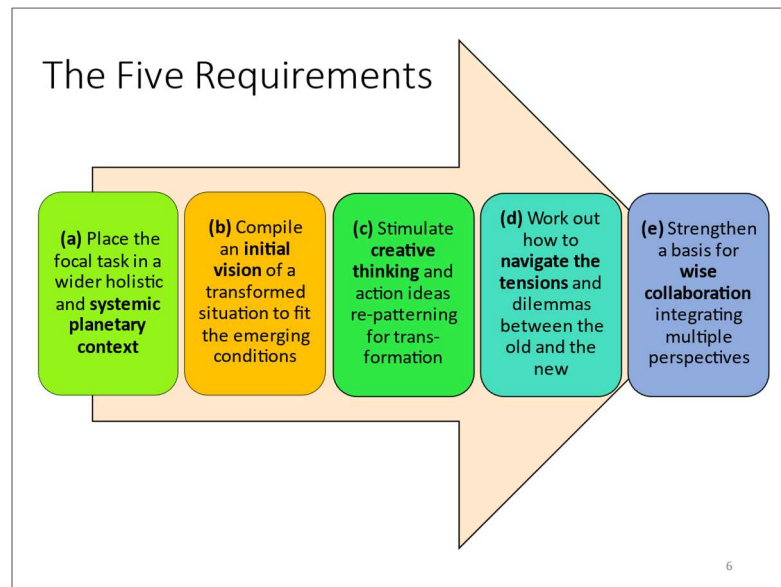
The Five Requirements

**(a)** Place the focal task in a wider holistic and **systemic planetary context**

**(b)** Compile an **initial vision** of a transformed situation to fit the emerging conditions

**(c)** Stimulate **creative thinking** and action ideas re-patterning for transformation

**(d)** Work out how to **navigate the tensions** and dilemmas between the old and the new

**(e)** Strengthen a basis for **wise collaboration** integrating multiple perspectives

6